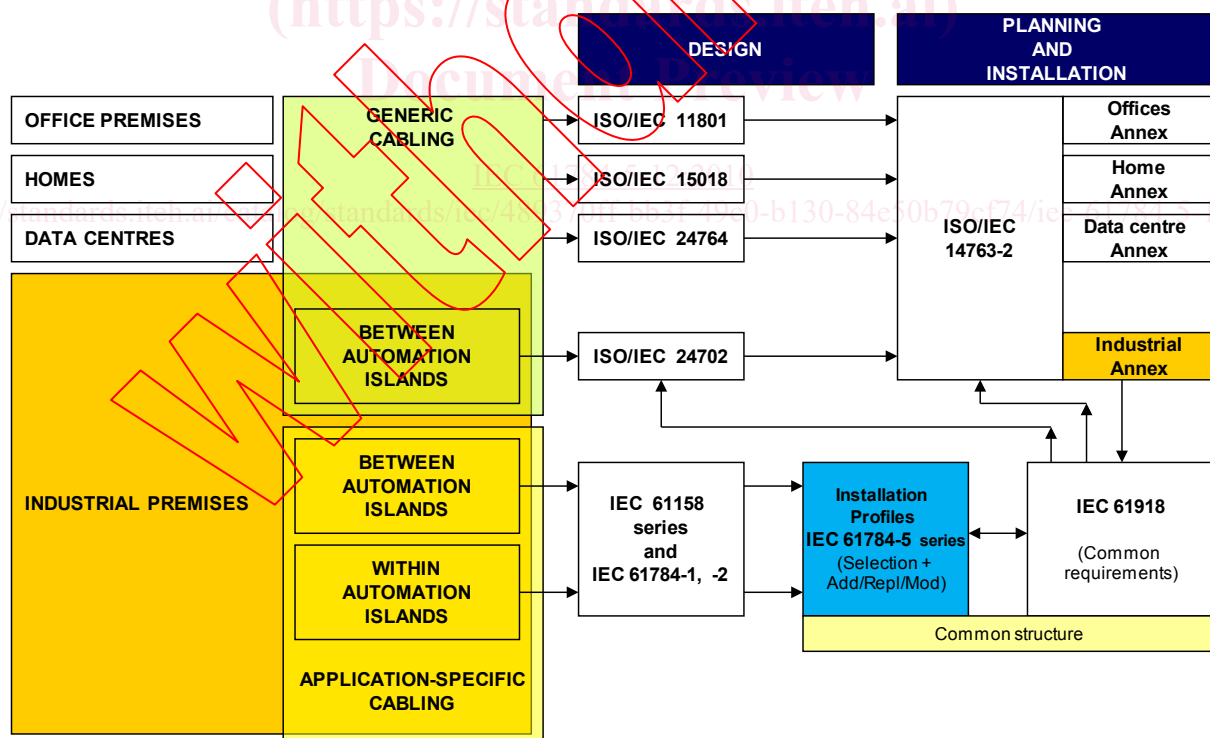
(https://standards.iteh.ai)
Document Preview

DESIGN

PLANNING AND INSTALLATION

OFFICE PREMISES

HOMES

DATA CENTRES

GENERIC CABLING

ISO/IEC 11801

ISO/IEC 15018

ISO/IEC 24764

ISO/IEC 14763-2

Offices Annex

Home Annex

Data centre Annex

IEC 61784-5-12:2010

standards.iteh.ai/catalog/standards/iec/4883 70ff-bb3f-49c0-b130-84e50b79af74/iec-61784-5

BETWEEN AUTOMATION ISLANDS

ISO/IEC 24702

Industrial Annex

INDUSTRIAL PREMISES

BETWEEN AUTOMATION ISLANDS

WITHIN AUTOMATION ISLANDS

APPLICATION-SPECIFIC CABLING

IEC 61158 series and IEC 61784-1, -2

Installation Profiles IEC 61784-5 series (Selection + Add/Repl/Mod)

IEC 61918 (Common requirements)

Common structure

Withdrawn